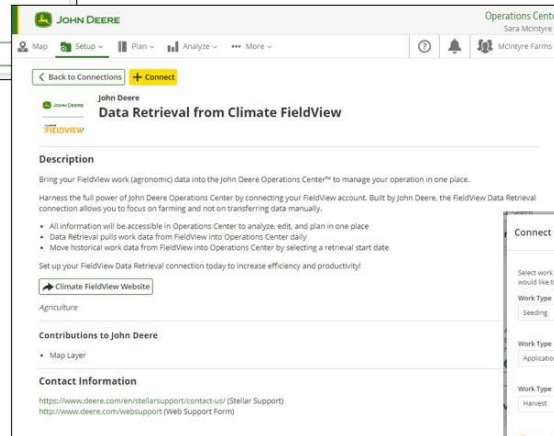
JOHN DEERE

Operations Cente
Sara McIntyre

Map Setup Plan Analyze More

McIntyre Farms

Back to Connections + Connect

JOHN DEERE

FIELDVIEW

John Deere
Data Retrieval from Climate FieldView

Description

Bring your FieldView work (agronomic) data into the John Deere Operations Center™ to manage your operation in one place.

Harness the full power of John Deere Operations Center by connecting your FieldView account. Built by John Deere, the FieldView Data Retrieval connection allows you to focus on farming and not on transferring data manually.

- All information will be accessible in Operations Center to analyze, edit, and plan in one place
- Data Retrieval pulls work data from FieldView into Operations Center daily
- Move historical work data from FieldView into Operations Center by selecting a retrieval start date

Set up your FieldView Data Retrieval connection today to increase efficiency and productivity!

Climate FieldView Website

Agriculture

Contributions to John Deere

- Map Layer

Contact Information

https://www.deere.com/en/stellarsupport/contact-us/ (Stellar Support)
http://www.deere.com/websupport (Web Support Form)

Connect

Select work
would like t

Work Type
Seeding

Work Type
Applicatio

Work Type
Harvest